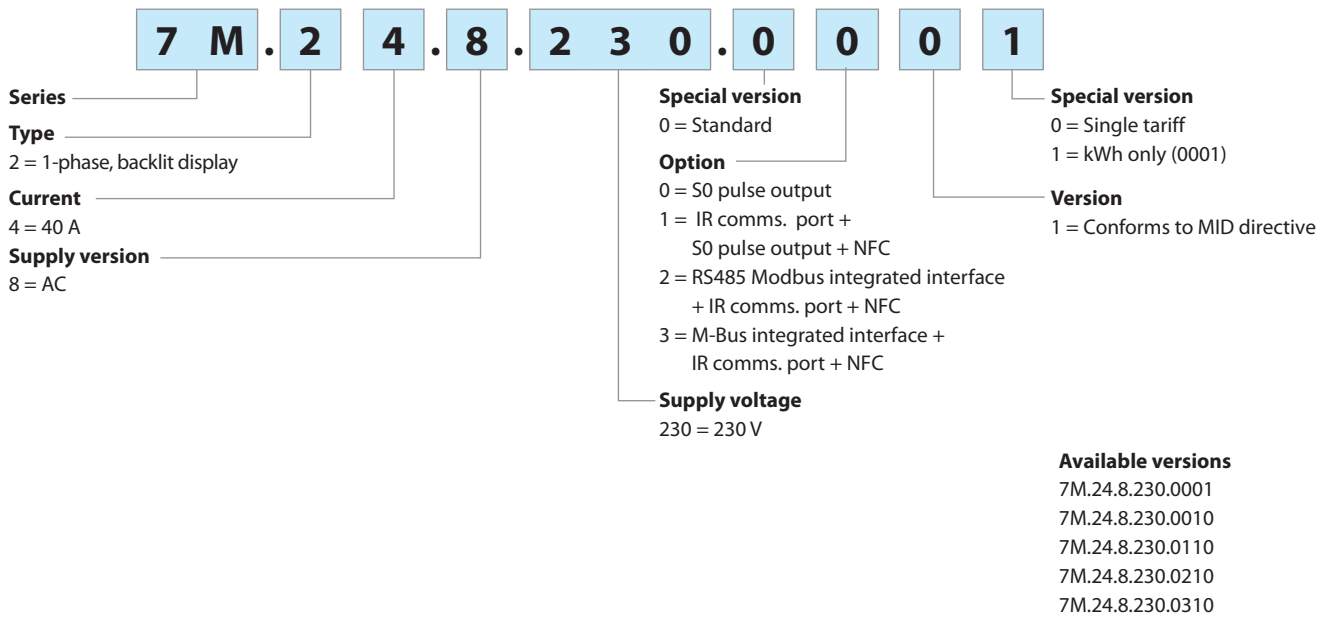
7 M . 2 4 . 8 . 2 3 0 . 0 0 0 1

**Series**

**Type**
2 = 1-phase, backlit display

**Current**
4 = 40 A

**Supply version**
8 = AC

**Special version**
0 = Standard

**Option**
0 = S0 pulse output
1 = IR comms. port + S0 pulse output + NFC
2 = RS485 Modbus integrated interface + IR comms. port + NFC
3 = M-Bus integrated interface + IR comms. port + NFC

**Supply voltage**
230 = 230 V

**Special version**
0 = Single tariff
1 = kWh only (0001)

**Version**
1 = Conforms to MID directive

**Available versions**
7M.24.8.230.0001
7M.24.8.230.0010
7M.24.8.230.0110
7M.24.8.230.0210
7M.24.8.230.0310